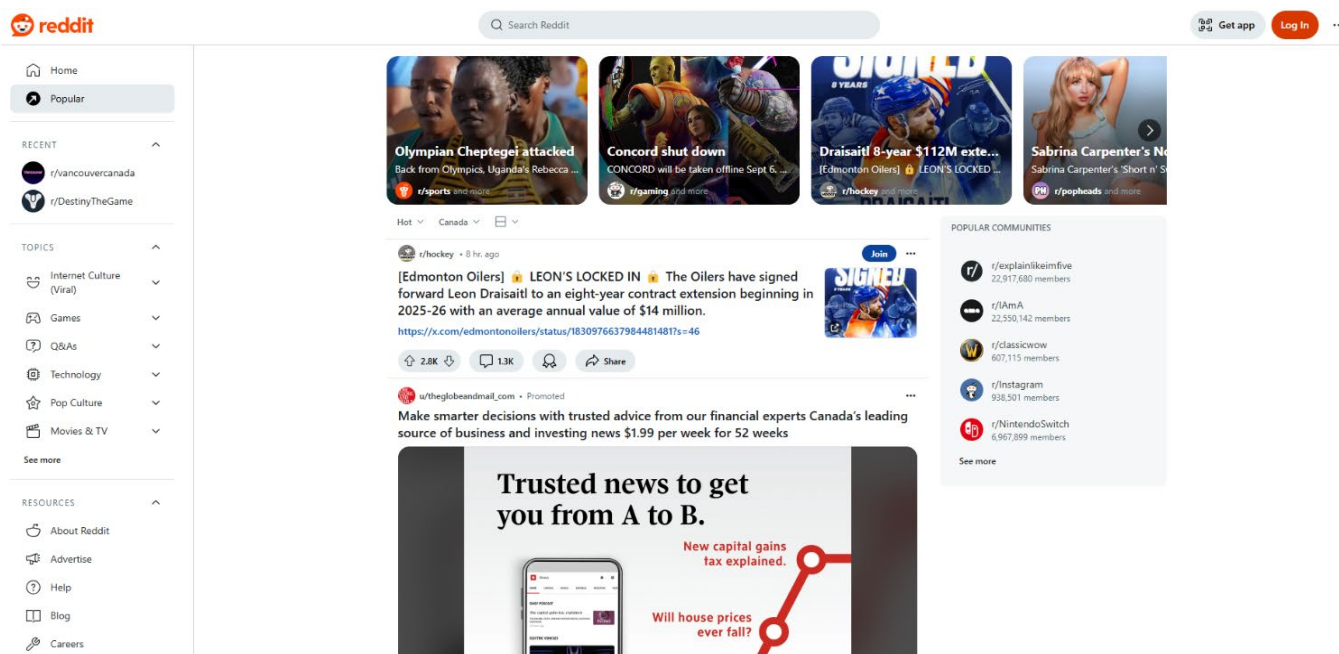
reddit

Search Reddit

Get app

Log In

Home

Popular

RECENT

r/vancouvercanada

r/DestinyTheGame

TOPICS

Internet Culture (Viral)

Games

Q&As

Technology

Pop Culture

Movies & TV

See more

RESOURCES

About Reddit

Advertise

Help

Blog

Careers

Olympian Cheptegei attacked
Back from Olympics, Uganda's Rebecca ...
r/sports and more

Concord shut down
CONCORD will be taken offline Sept 6. ...
r/gaming and more

Draisaitl 8-year $112M exte...
[Edmonton Oilers] 🔒 LEON'S LOCKED ...
r/hockey and more

Sabrina Carpenter's 'Short n' S
Sabrina Carpenter's 'Short n' S
r/popheads and more

Hot

Canada

r/hockey • 8 hr. ago

Join

[Edmonton Oilers] 🔒 LEON'S LOCKED IN 🔒 The Oilers have signed forward Leon Draisaitl to an eight-year contract extension beginning in 2025-26 with an average annual value of $14 million.

https://x.com/edmontonoilers/status/1830976637984481481?s=46

2.8K

1.3K

Share

u/theglobeandmail_com • Promoted

Make smarter decisions with trusted advice from our financial experts Canada's leading source of business and investing news $1.99 per week for 52 weeks

Trusted news to get you from A to B.

New capital gains tax explained.

Will house prices ever fall?

POPULAR COMMUNITIES

r/explainlikeimfive
22,917,680 members

r/IAmA
22,550,142 members

r/classicwow
607,115 members

r/Instagram
938,501 members

r/NintendoSwitch
6,967,899 members

See more